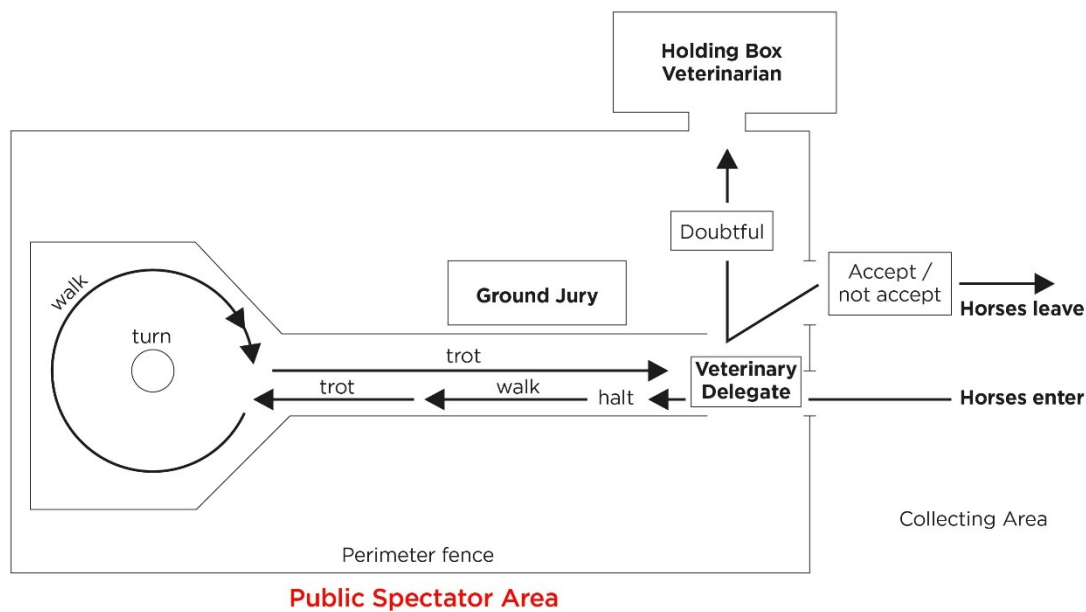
Holding Box Veterinarian

Doubtful

Accept / not accept

Horses leave

Ground Jury

walk

turn

trot

trot

walk

halt

Veterinary Delegate

Horses enter

Collecting Area

Perimeter fence

Public Spectator Area